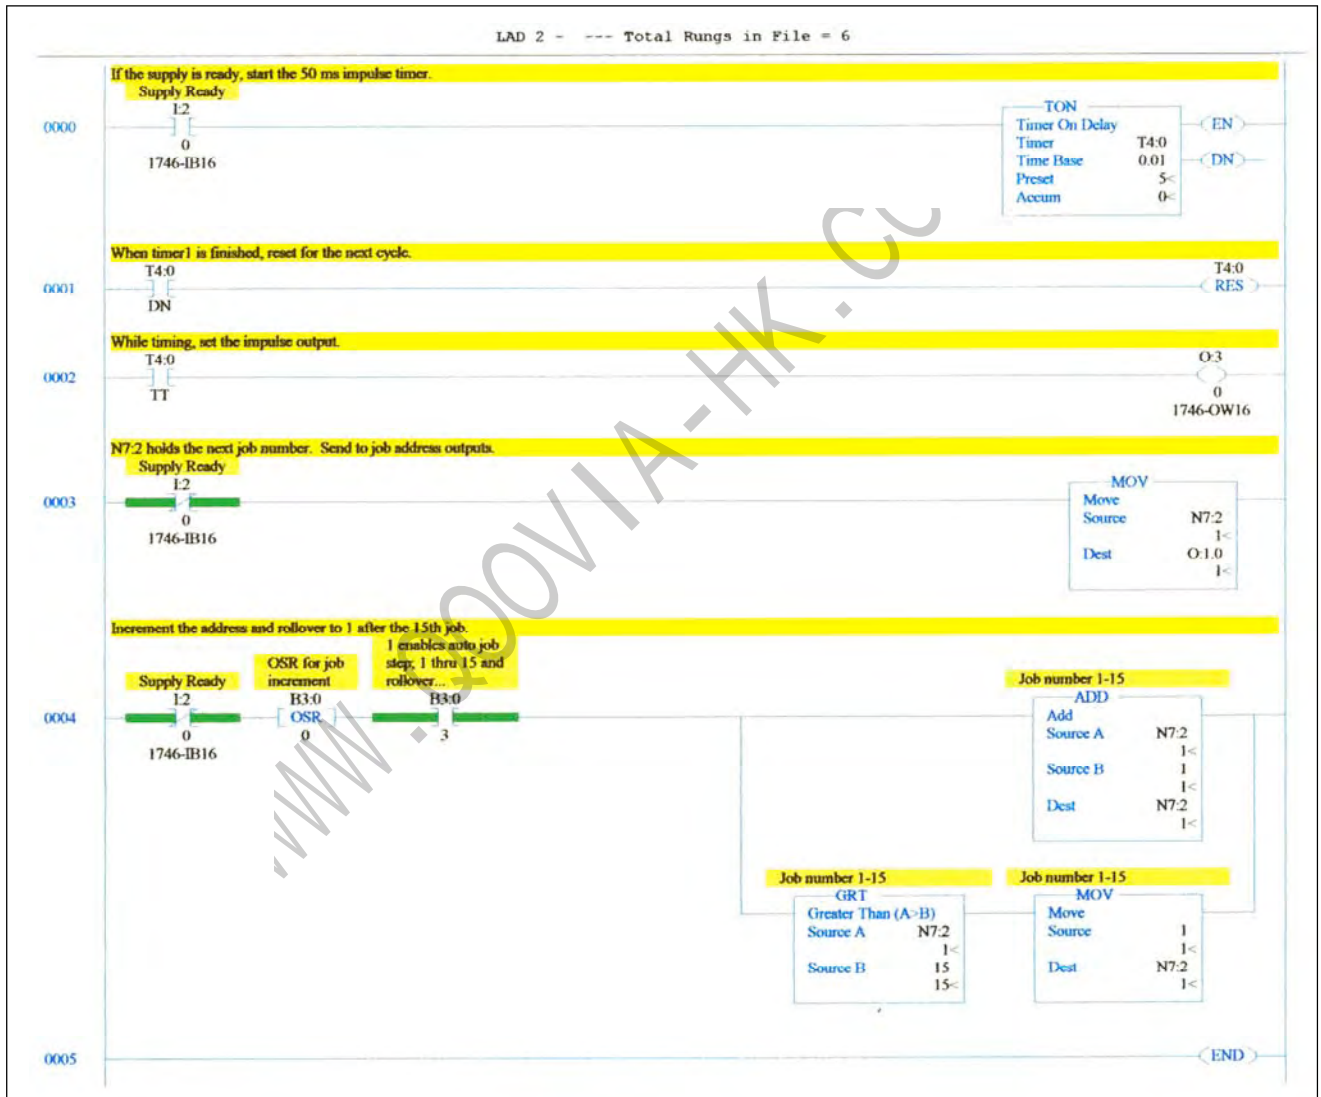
LAD 2 - --- Total Rungs in File = 6

If the supply is ready, start the 50 ms impulse timer.

Supply Ready

I:2

0

1746-IB16

0000

TON
Timer On Delay
Timer T4:0
Time Base 0.01
Preset 5<
Accum 0<

EN

DN

When timer1 is finished, reset for the next cycle.

0001

T4:0

DN

T4:0

RES

While timing, set the impulse output.

0002

T4:0

TT

O:3

0

1746-OW16

N7:2 holds the next job number. Send to job address outputs.

Supply Ready

I:2

0

1746-IB16

0003

MOV
Move
Source N7:2
1<
Dest O:1.0
1<

Increment the address and rollover to 1 after the 15th job.

0004

Supply Ready

I:2

0

1746-IB16

OSR for job increment

B3:0

OSR

0

1 enables auto job step; 1 thru 15 and rollover...

B3:0

3

Job number 1-15

ADD
Add
Source A N7:2
1<
Source B 1
1<
Dest N7:2
1<

Job number 1-15

GRT
Greater Than (A>B)
Source A N7:2
1<
Source B 15
15<

Job number 1-15

MOV
Move
Source 1
1<
Dest N7:2
1<

0005

END

WWW.SOOVIA-HK.CO